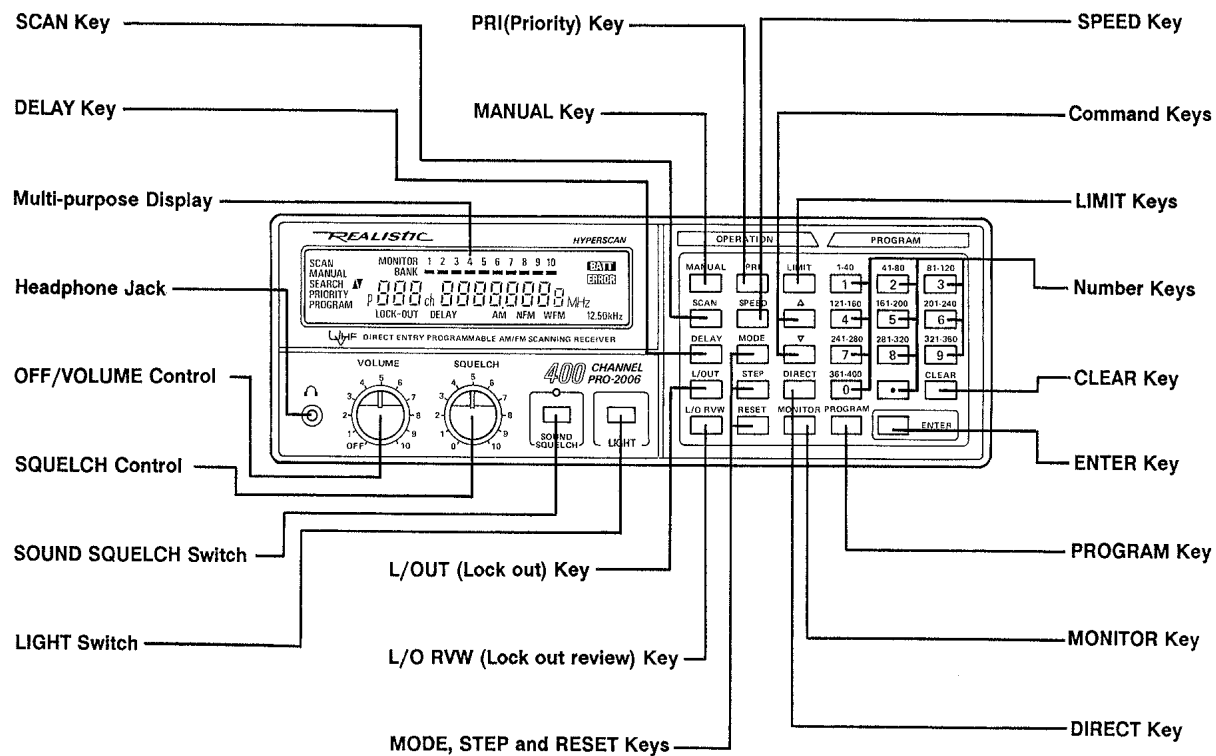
SCAN Key
DELAY Key
Multi-purpose Display
Headphone Jack
OFF/VOLUME Control
SQUELCH Control
SOUND SQUELCH Switch
LIGHT Switch

PRI(Priority) Key
MANUAL Key

SPEED Key
Command Keys
LIMIT Keys
Number Keys

REALISTIC
HYPERSCAN
SCAN
MANUAL
SEARCH
PRIORITY
PROGRAM
MONITOR 1 2 3 4 5 6 7 8 9 10
BANK
BATT
ERROR
P 888 ch 88888888 MHz
LOCK-OUT DELAY AM NFM WFM 12.50kHz
UHF DIRECT ENTRY PROGRAMMABLE AM/FM SCANNING RECEIVER
VOLUME
SQUELCH
OFF 1 2 3 4 5 6 7 8 9 10
0 1 2 3 4 5 6 7 8 9 10
400 CHANNEL PRO-2006
SOUND SQUELCH
LIGHT

OPERATION
PROGRAM
MANUAL
PRI
LIMIT
1-40
1
41-80
2
81-120
3
SCAN
SPEED
△
121-160
4
161-200
5
201-240
6
DELAY
MODE
▽
241-280
7
281-320
8
321-360
9
L/OUT
STEP
DIRECT
361-400
0
•
CLEAR
L/O RVW
RESET
MONITOR
PROGRAM
ENTER

CLEAR Key
ENTER Key
PROGRAM Key
MONITOR Key
DIRECT Key

L/OUT (Lock out) Key
L/O RVW (Lock out review) Key
MODE, STEP and RESET Keys